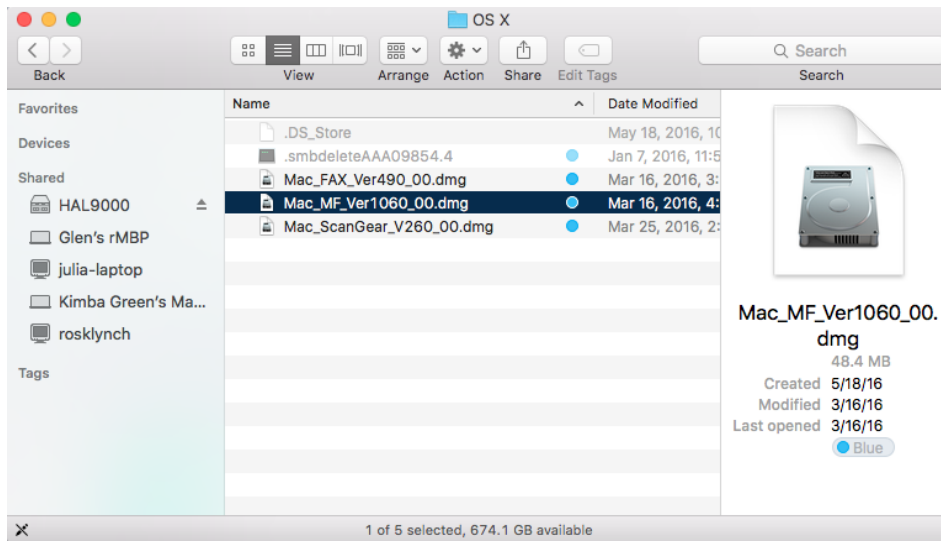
OS X

Back

View

Arrange

Action

Share

Edit Tags

Search

Search

Favorites

Devices

Shared

HAL9000

Glen's rMBP

julia-laptop

Kimba Green's Ma...

rosklynch

Tags

| Name | Date Modified |
|---|---|
| .DS_Store | May 18, 2016, 1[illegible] |
| .smbdeleteAAA09854.4 | Jan 7, 2016, 11:5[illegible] |
| Mac_FAX_Ver490_00.dmg | Mar 16, 2016, 3:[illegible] |
| Mac_MF_Ver1060_00.dmg | Mar 16, 2016, 4:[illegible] |
| Mac_ScanGear_V260_00.dmg | Mar 25, 2016, 2:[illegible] |

Mac_MF_Ver1060_00.dmg

48.4 MB

Created 5/18/16

Modified 3/16/16

Last opened 3/16/16

Blue

1 of 5 selected, 674.1 GB available